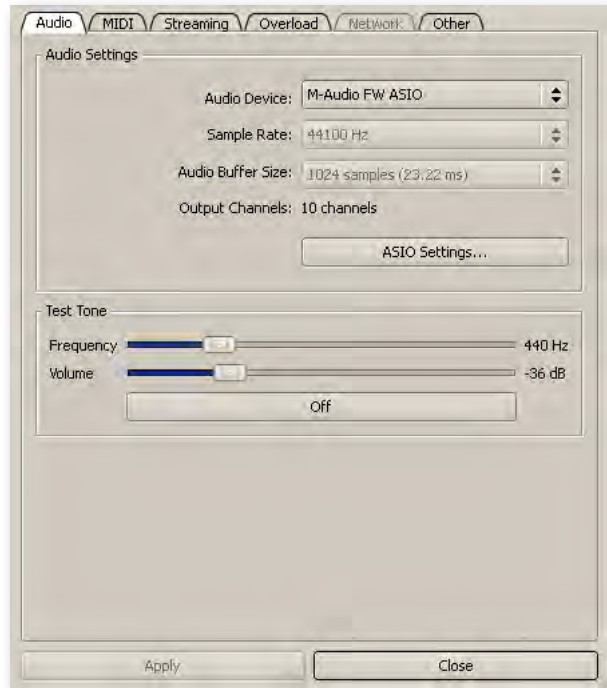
Audio MIDI Streaming Overload Network Other

Audio Settings

Audio Device: M-Audio FW ASIO

Sample Rate: 44100 Hz

Audio Buffer Size: 1024 samples (23.22 ms)

Output Channels: 10 channels

ASIO Settings...

Test Tone

Frequency 440 Hz

Volume -36 dB

Off

Apply Close